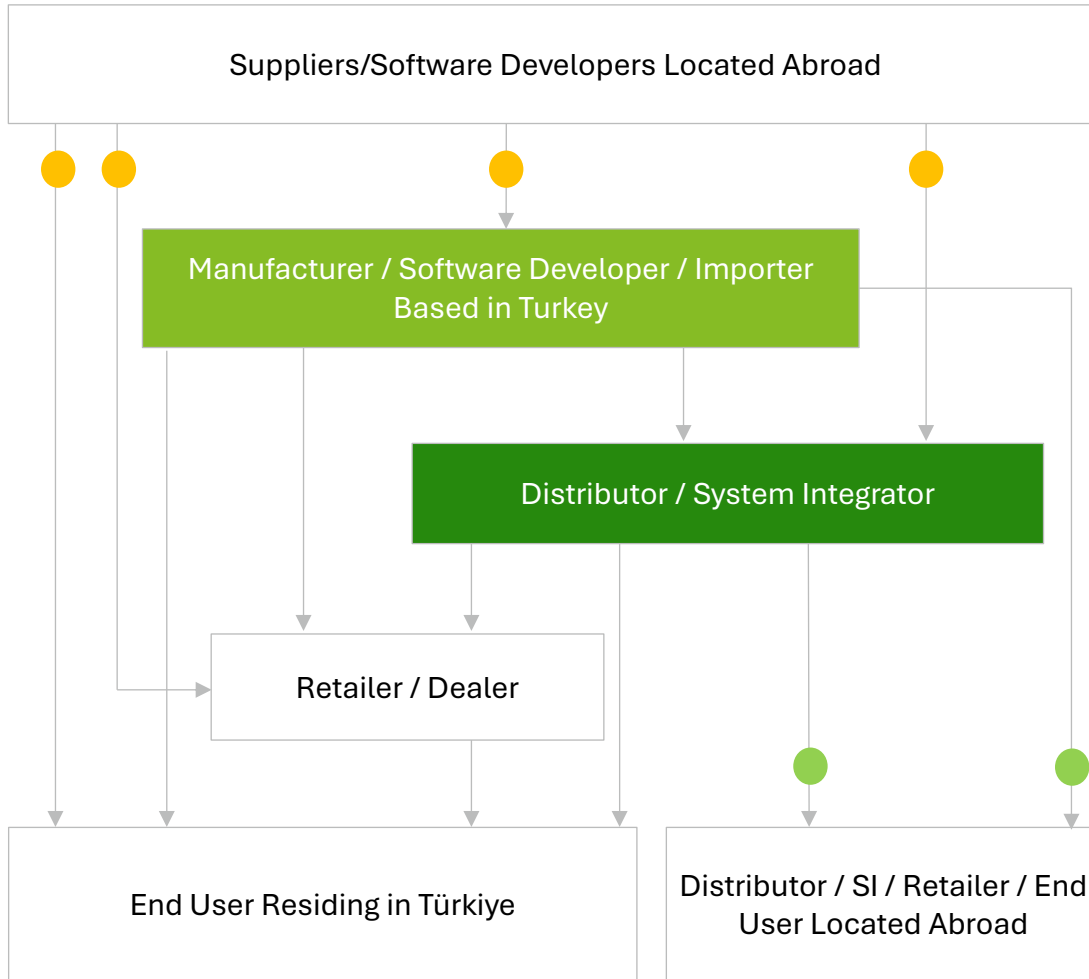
Suppliers/Software Developers Located Abroad

Manufacturer / Software Developer / Importer Based in Turkey

Distributor / System Integrator

Retailer / Dealer

End User Residing in Türkiye

Distributor / SI / Retailer / End User Located Abroad